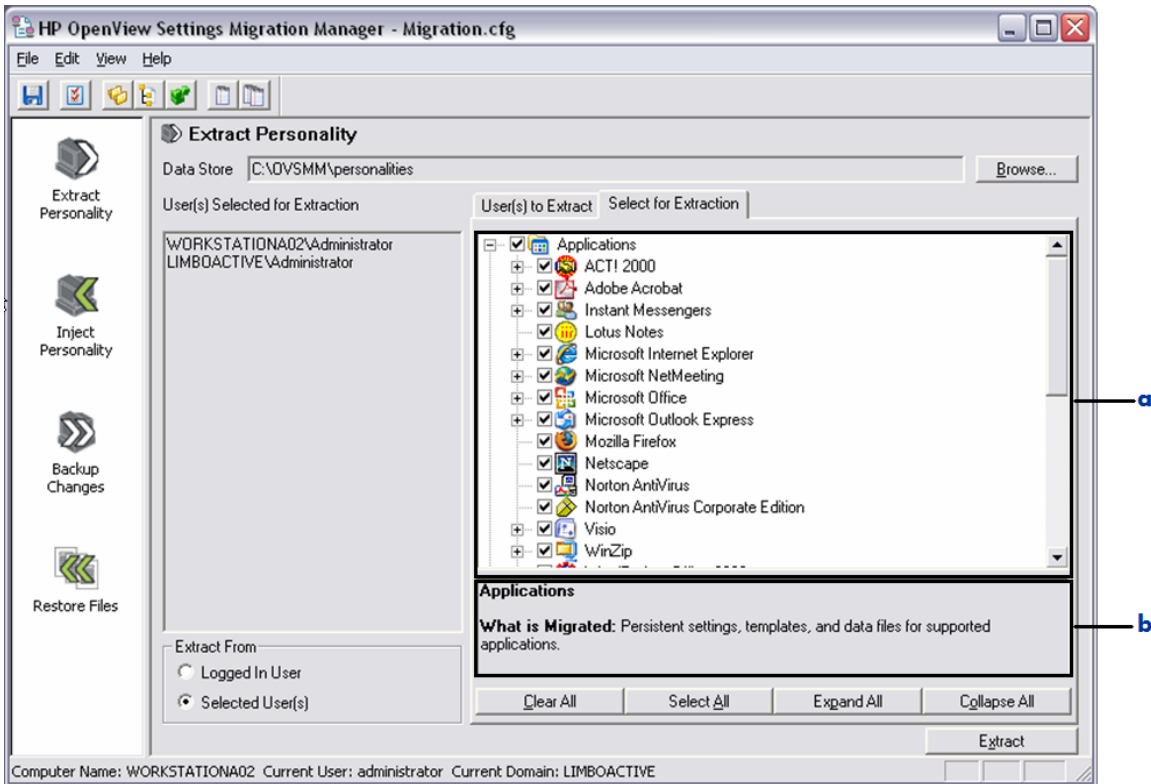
HP OpenView Settings Migration Manager - Migration.cfg

File Edit View Help

Extract Personality

Inject Personality

Backup Changes

Restore Files

Extract Personality

Data Store C:\OVSMM\personalities

Browse...

User(s) Selected for Extraction

WORKSTATIONA02\Administrator
LIMBOACTIVE\Administrator

User(s) to Extract | Select for Extraction

Applications
ACT! 2000
Adobe Acrobat
Instant Messengers
Lotus Notes
Microsoft Internet Explorer
Microsoft NetMeeting
Microsoft Office
Microsoft Outlook Express
Mozilla Firefox
Netscape
Norton AntiVirus
Norton AntiVirus Corporate Edition
Visio
WinZip
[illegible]

a

Applications

What is Migrated: Persistent settings, templates, and data files for supported applications.

b

Extract From
Logged In User
Selected User(s)

Clear All | Select All | Expand All | Collapse All

Extract

Computer Name: WORKSTATIONA02 Current User: administrator Current Domain: LIMBOACTIVE